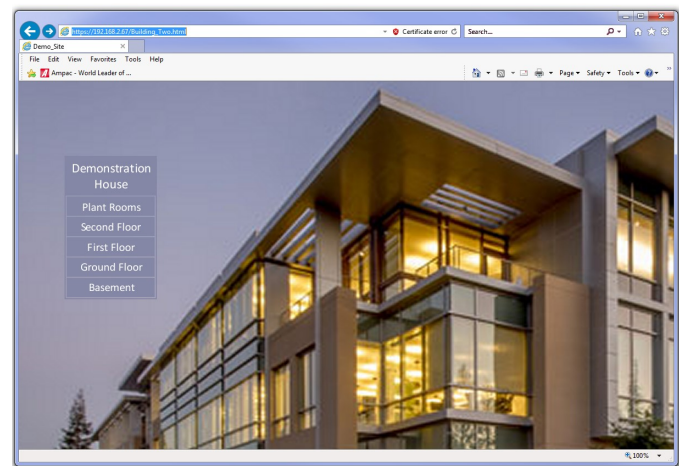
https://192.168.2.67/Building_Two.html
Certificate error
Search...
Demo_Site
File Edit View Favorites Tools Help
Ampac - World Leader of ...
Page ▾ Safety ▾ Tools ▾

Demonstration House
Plant Rooms
Second Floor
First Floor
Ground Floor
Basement

100%